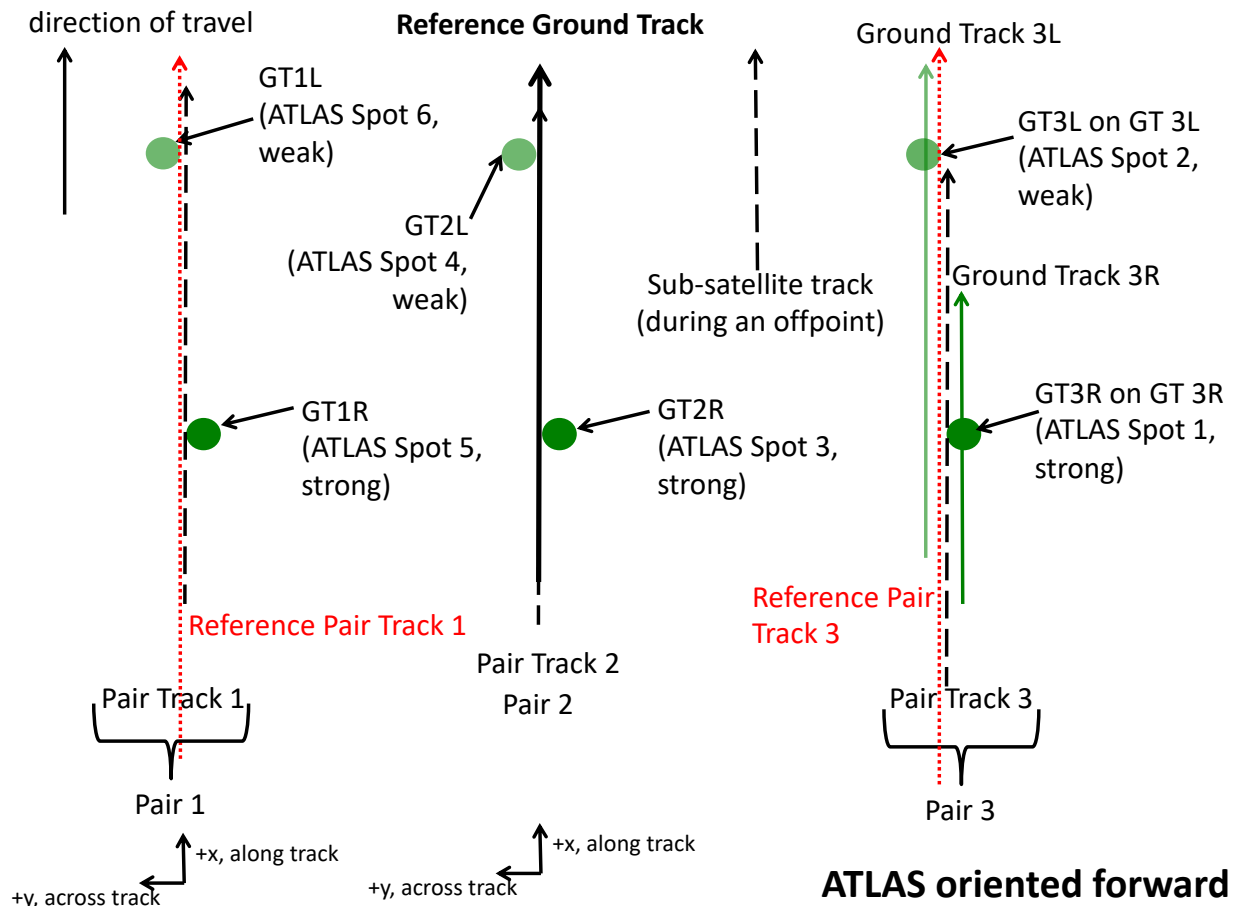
direction of travel

Reference Ground Track

Ground Track 3L

GT1L (ATLAS Spot 6, weak)

GT2L (ATLAS Spot 4, weak)

Sub-satellite track (during an offpoint)

GT3L on GT 3L (ATLAS Spot 2, weak)

Ground Track 3R

GT1R (ATLAS Spot 5, strong)

GT2R (ATLAS Spot 3, strong)

GT3R on GT 3R (ATLAS Spot 1, strong)

Reference Pair Track 1

Reference Pair Track 3

Pair Track 2

Pair 2

Pair Track 1

Pair 1

Pair Track 3

Pair 3

+x, along track

+y, across track

+x, along track

+y, across track

ATLAS oriented forward